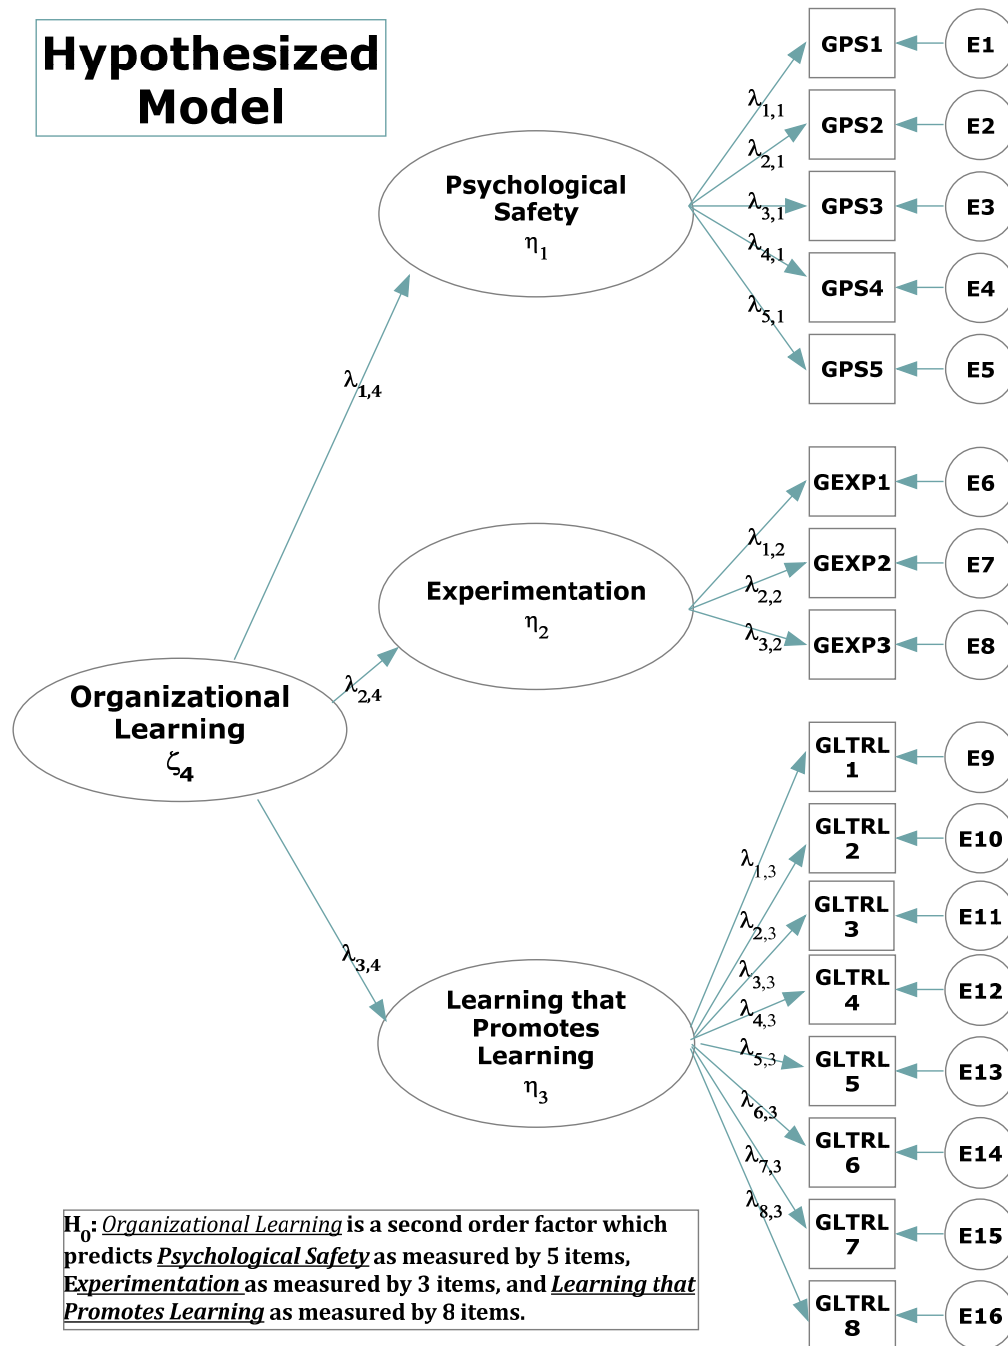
Hypothesized Model

Psychological Safety
$\eta_1$

GPS1
GPS2
GPS3
GPS4
GPS5

E1
E2
E3
E4
E5

$\lambda_{1,1}$
$\lambda_{2,1}$
$\lambda_{3,1}$
$\lambda_{4,1}$
$\lambda_{5,1}$

$\lambda_{1,4}$

Experimentation
$\eta_2$

GEXP1
GEXP2
GEXP3

E6
E7
E8

$\lambda_{1,2}$
$\lambda_{2,2}$
$\lambda_{3,2}$

$\lambda_{2,4}$

Organizational Learning
$\zeta_4$

$\lambda_{3,4}$

Learning that Promotes Learning
$\eta_3$

GLTRL 1
GLTRL 2
GLTRL 3
GLTRL 4
GLTRL 5
GLTRL 6
GLTRL 7
GLTRL 8

E9
E10
E11
E12
E13
E14
E15
E16

$\lambda_{1,3}$
$\lambda_{2,3}$
$\lambda_{3,3}$
$\lambda_{4,3}$
$\lambda_{5,3}$
$\lambda_{6,3}$
$\lambda_{7,3}$
$\lambda_{8,3}$

$H_0$: Organizational Learning is a second order factor which predicts Psychological Safety as measured by 5 items, Experimentation as measured by 3 items, and Learning that Promotes Learning as measured by 8 items.